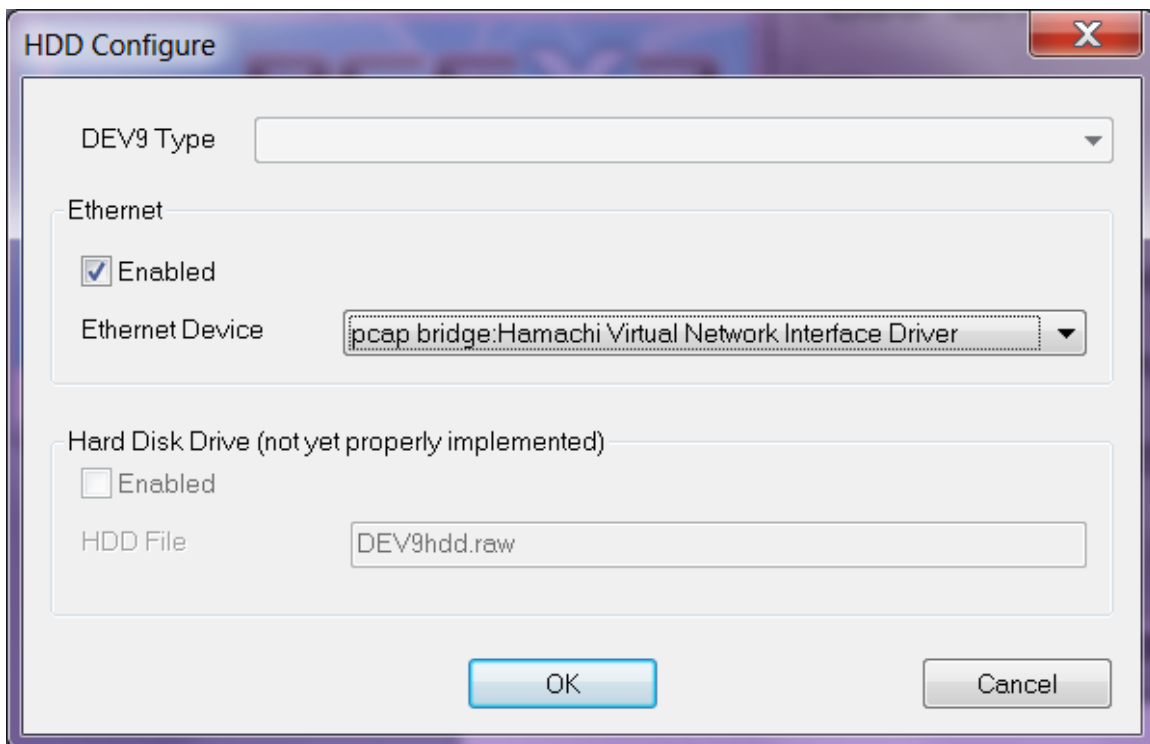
HDD Configure

X

DEV9 Type

Ethernet

Enabled

Ethernet Device

pcap bridge:Hamachi Virtual Network Interface Driver

Hard Disk Drive (not yet properly implemented)

Enabled

HDD File

DEV9hdd.raw

OK

Cancel